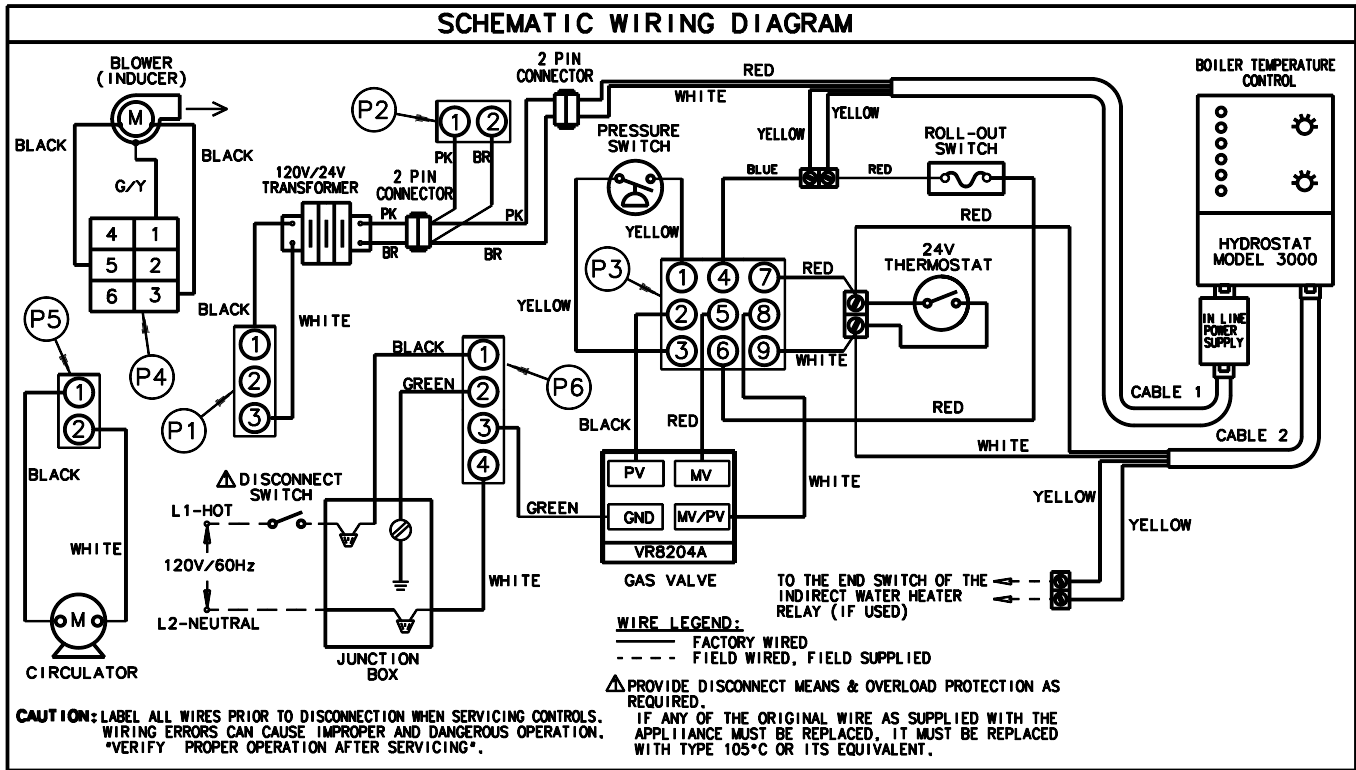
SCHEMATIC WIRING DIAGRAM

BLOWER (INDUCER)
M
BLACK
BLACK
G/Y
4 1
5 2
6 3
P4

P5
1
2
BLACK
WHITE
M
CIRCULATOR

P2
1 2
PK BR
120V/24V TRANSFORMER
2 PIN CONNECTOR
PK
BR
PK
BR
BLACK
WHITE
1
2
3
P1

2 PIN CONNECTOR
RED
WHITE
YELLOW
YELLOW
PRESSURE SWITCH
BLUE
RED
ROLL-OUT SWITCH
RED
YELLOW
P3
YELLOW
1 4 7
2 5 8
3 6 9
RED
24V THERMOSTAT
WHITE
BLACK
RED
RED
PV
MV
GND
MV/PV
VR8204A
GAS VALVE
WHITE
WHITE

BOILER TEMPERATURE CONTROL
HYDROSTAT MODEL 3000
IN LINE POWER SUPPLY
CABLE 1
CABLE 2
YELLOW
YELLOW

BLACK
1
GREEN
2
3
4
P6
GREEN
WHITE
⚠DISCONNECT SWITCH
L1-HOT
120V/60Hz
L2-NEUTRAL
JUNCTION BOX

TO THE END SWITCH OF THE INDIRECT WATER HEATER RELAY (IF USED)

WIRE LEGEND:
FACTORY WIRED
- - - - FIELD WIRED, FIELD SUPPLIED

⚠PROVIDE DISCONNECT MEANS & OVERLOAD PROTECTION AS REQUIRED.
IF ANY OF THE ORIGINAL WIRE AS SUPPLIED WITH THE APPLIIANCE MUST BE REPLACED, IT MUST BE REPLACED WITH TYPE 105°C OR ITS EQUIVALENT.

CAUTION: LABEL ALL WIRES PRIOR TO DISCONNECTION WHEN SERVICING CONTROLS. WIRING ERRORS CAN CAUSE IMPROPER AND DANGEROUS OPERATION. "VERIFY PROPER OPERATION AFTER SERVICING".